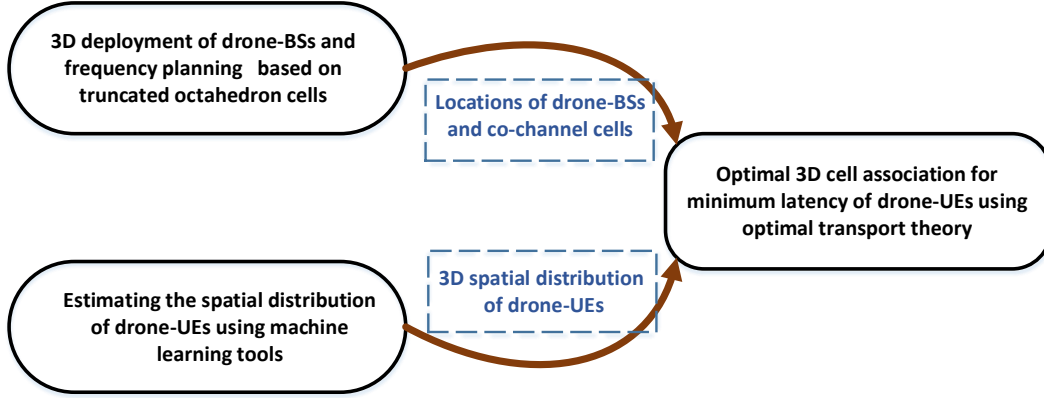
3D deployment of drone-BSs and frequency planning based on truncated octahedron cells

Locations of drone-BSs and co-channel cells

Optimal 3D cell association for minimum latency of drone-UEs using optimal transport theory

3D spatial distribution of drone-UEs

Estimating the spatial distribution of drone-UEs using machine learning tools